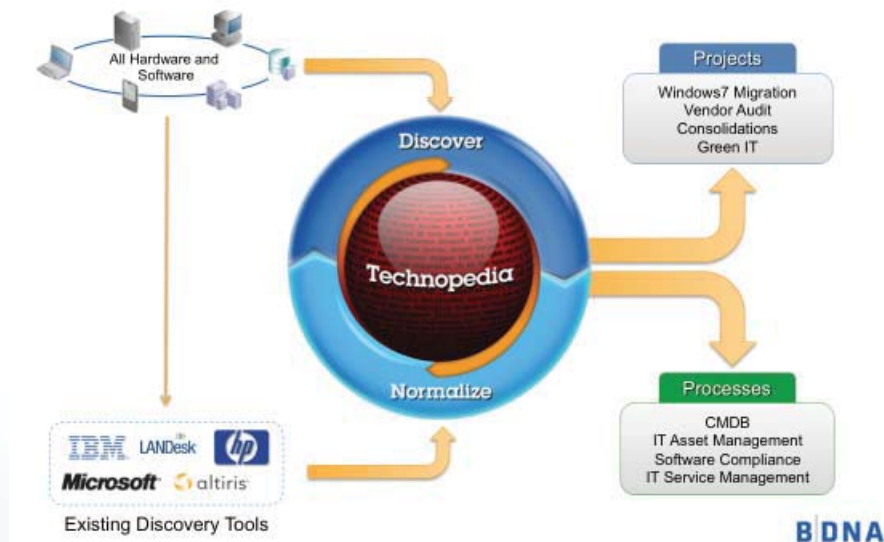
All Hardware and Software

Discover

Technopedia

Normalize

Projects

Windows7 Migration
Vendor Audit
Consolidations
Green IT

Processes

CMDB
IT Asset Management
Software Compliance
IT Service Management

IBM LANDesk hp
Microsoft altiris

Existing Discovery Tools

BDNA